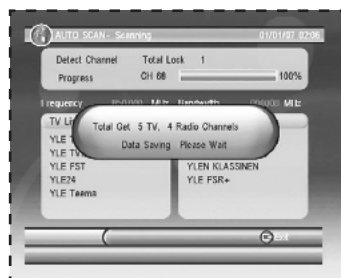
AUTO SCAN : Scanning 01/01/07 07:06

Detect Channel Total Lock 1
Progress CH 68 100%

Frequency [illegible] MHz Bandwidth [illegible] MHz

TV Li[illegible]
YLE T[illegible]
YLE TV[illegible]
YLE FST
YLE24
YLE Teema

Total Get 5 TV, 4 Radio Channels
Data Saving Please Wait

YLEN KLASSINEN
YLE FSR+

Exit